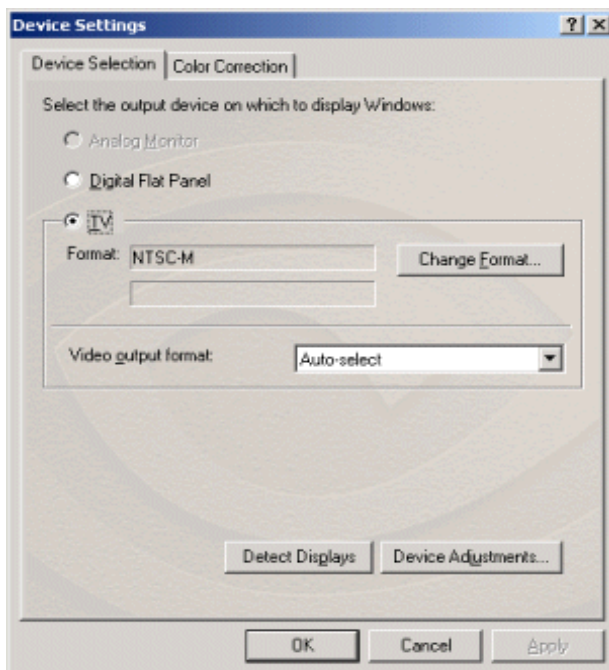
Device Settings
? X
Device Selection | Color Correction

Select the output device on which to display Windows:

Analog Monitor

Digital Flat Panel

TV

Format: NTSC-M

Change Format...

Video output format:

Auto-select

Detect Displays

Device Adjustments...

OK

Cancel

Apply